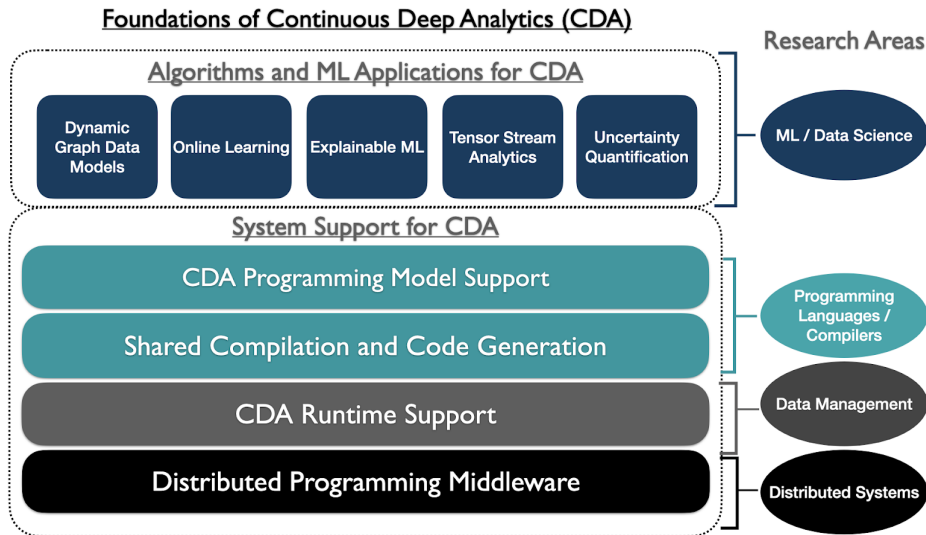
Foundations of Continuous Deep Analytics (CDA)

Research Areas

Algorithms and ML Applications for CDA

Dynamic Graph Data Models

Online Learning

Explainable ML

Tensor Stream Analytics

Uncertainty Quantification

ML / Data Science

System Support for CDA

CDA Programming Model Support

Shared Compilation and Code Generation

Programming Languages / Compilers

CDA Runtime Support

Data Management

Distributed Programming Middleware

Distributed Systems